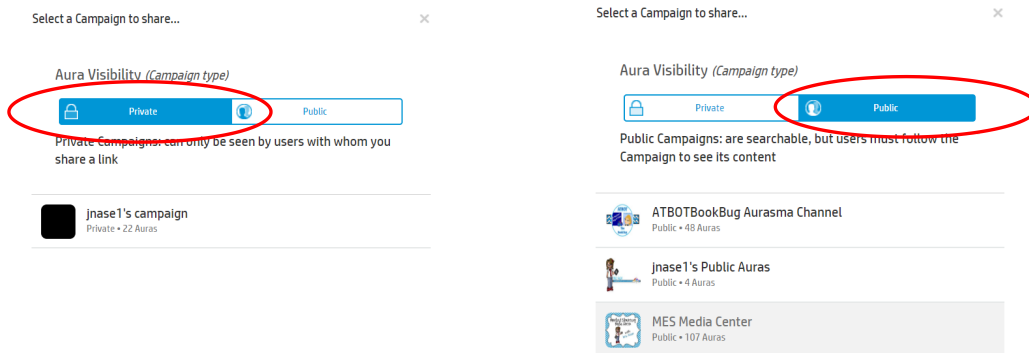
Select a Campaign to share...

×

Aura Visibility *(Campaign type)*

Private

Public

Private Campaigns: can only be seen by users with whom you share a link

jnase1's campaign

Private • 22 Auras

Select a Campaign to share...

×

Aura Visibility *(Campaign type)*

Private

Public

Public Campaigns: are searchable, but users must follow the Campaign to see its content

ATBOTBookBug Aurasma Channel

Public • 48 Auras

jnase1's Public Auras

Public • 4 Auras

MES Media Center

Public • 107 Auras